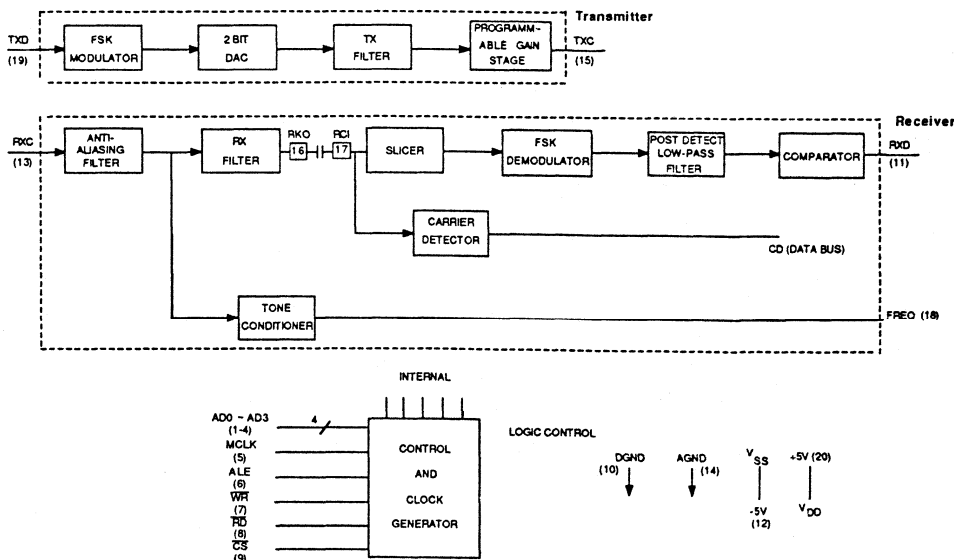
Transmitter

TXD
(19)

FSK MODULATOR

2 BIT DAC

TX FILTER

PROGRAMM-ABLE GAIN STAGE

TXC
(15)

Receiver

RXC
(13)

ANTI-ALIASING FILTER

RX FILTER

RXO 16

RCI 17

SLICER

FSK DEMODULATOR

POST DETECT LOW-PASS FILTER

COMPARATOR

RXD
(11)

CARRIER DETECTOR

CD (DATA BUS)

TONE CONDITIONER

FREQ (18)

INTERNAL

AD0 - AD3
(1-4)
MCLK
(5)
ALE
(6)
$\overline{WR}$
(7)
$\overline{RD}$
(8)
$\overline{CS}$
(9)

4

CONTROL AND CLOCK GENERATOR

LOGIC CONTROL

DGND
(10)

AGND
(14)

$V_{SS}$
-5V
(12)

+5V (20)
$V_{DD}$